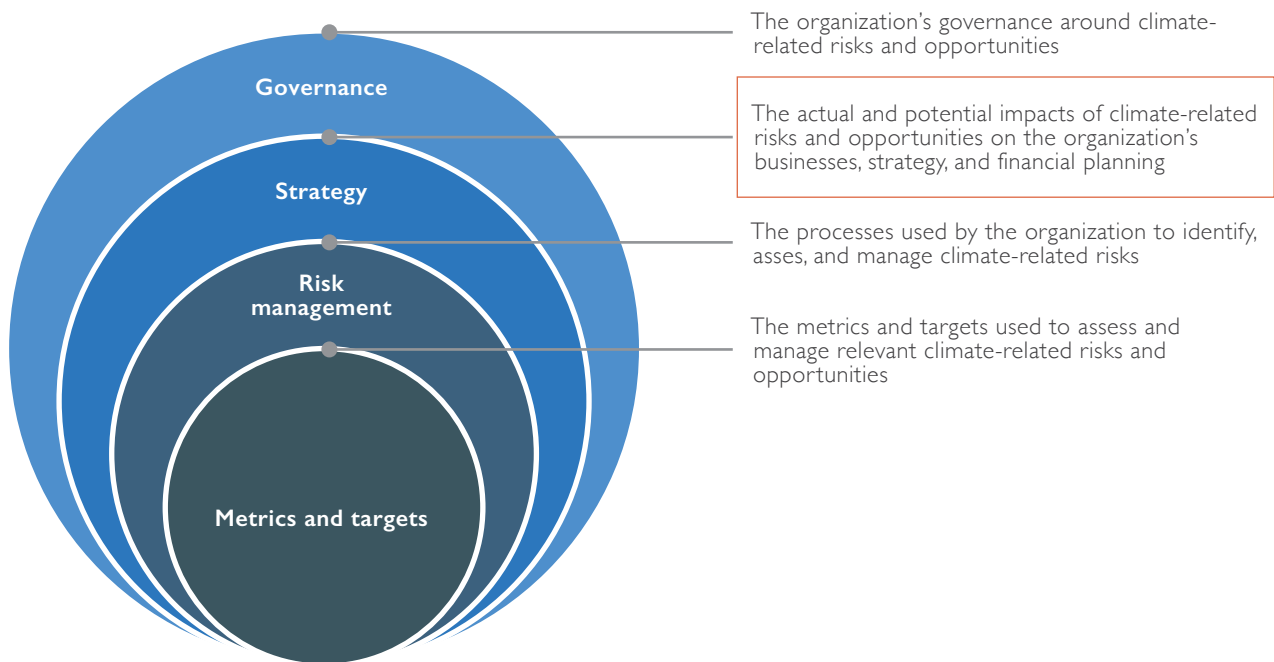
Governance

Strategy

Risk management

Metrics and targets

The organization's governance around climate-related risks and opportunities

The actual and potential impacts of climate-related risks and opportunities on the organization's businesses, strategy, and financial planning

The processes used by the organization to identify, asses, and manage climate-related risks

The metrics and targets used to assess and manage relevant climate-related risks and opportunities